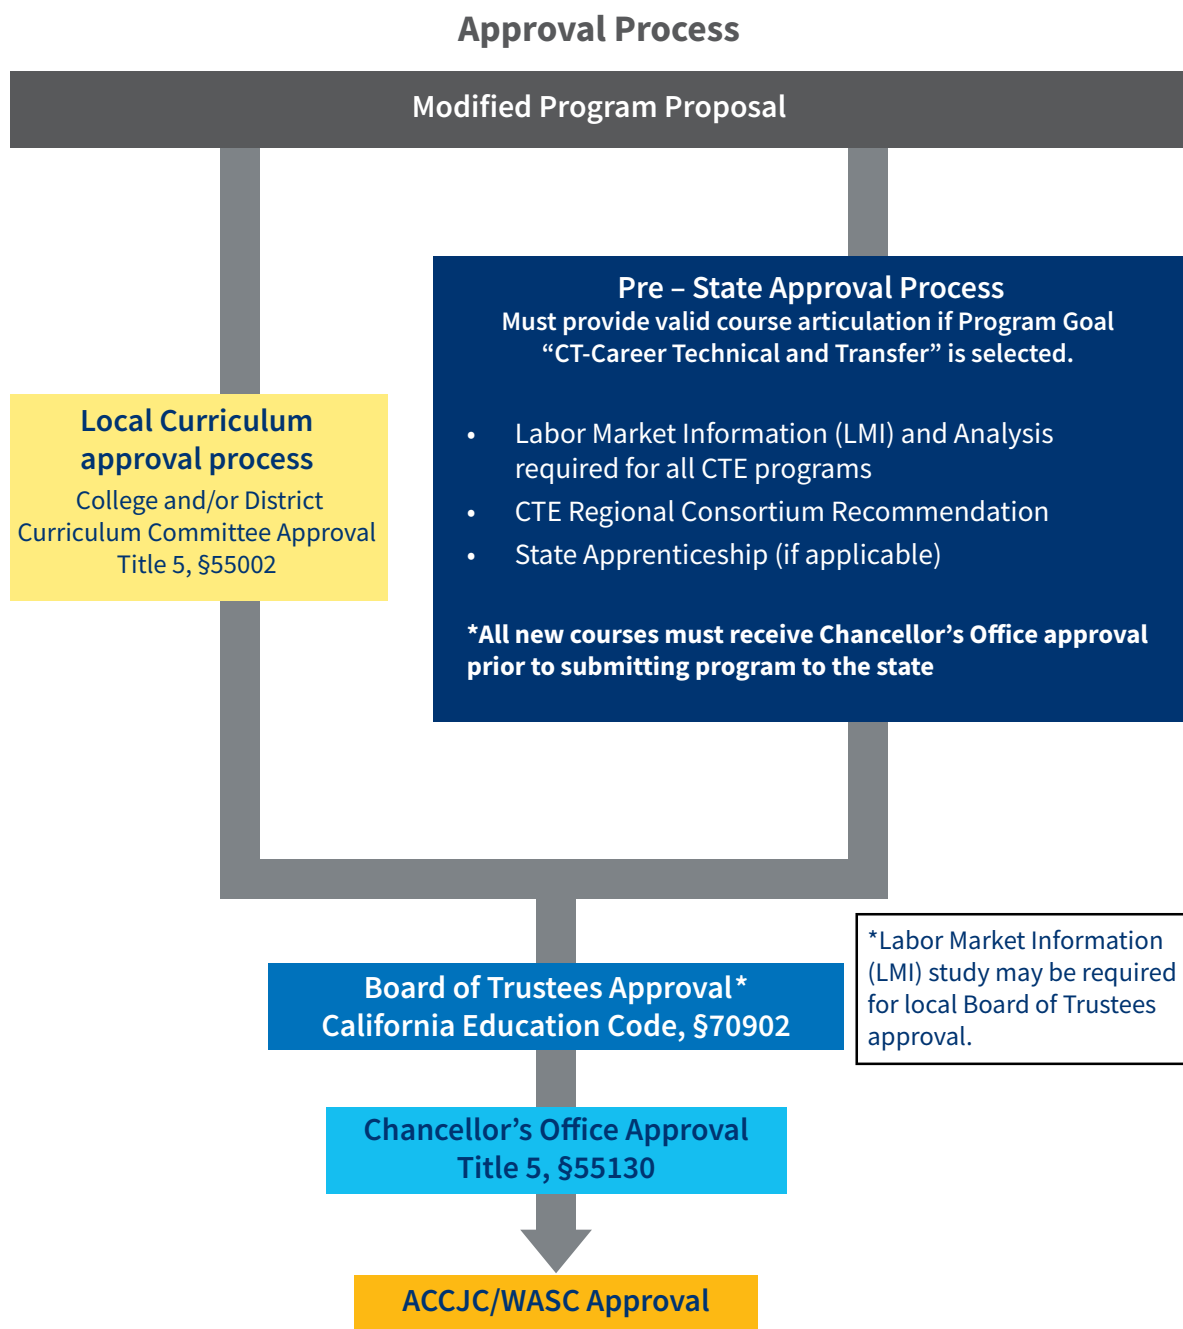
Approval Process

Modified Program Proposal

Local Curriculum approval process

College and/or District Curriculum Committee Approval Title 5, §55002

Pre – State Approval Process

Must provide valid course articulation if Program Goal “CT-Career Technical and Transfer” is selected.

- Labor Market Information (LMI) and Analysis required for all CTE programs
- CTE Regional Consortium Recommendation
- State Apprenticeship (if applicable)

*All new courses must receive Chancellor’s Office approval prior to submitting program to the state

Board of Trustees Approval*
California Education Code, §70902

*Labor Market Information (LMI) study may be required for local Board of Trustees approval.

Chancellor’s Office Approval
Title 5, §55130

ACCJC/WASC Approval